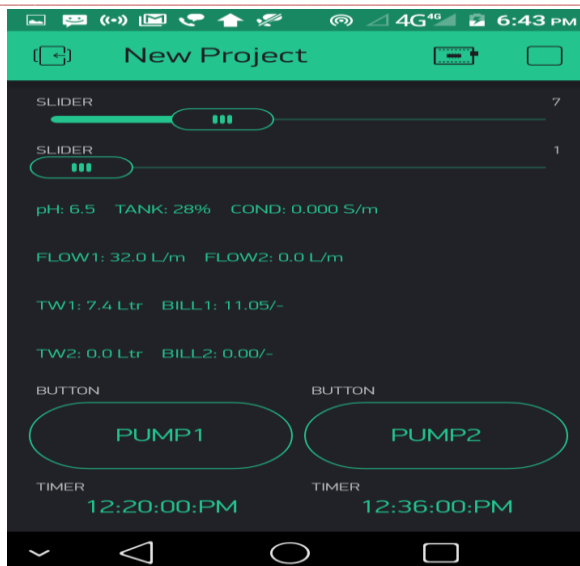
4G 4G 6:43 PM

New Project

SLIDER 7

SLIDER 1

pH: 6.5 TANK: 28% COND: 0.000 S/m

FLOW1: 32.0 L/m FLOW2: 0.0 L/m

TW1: 7.4 Ltr BILL1: 11.05/-

TW2: 0.0 Ltr BILL2: 0.00/-

BUTTON

PUMP1

BUTTON

PUMP2

TIMER

12:20:00:PM

TIMER

12:36:00:PM